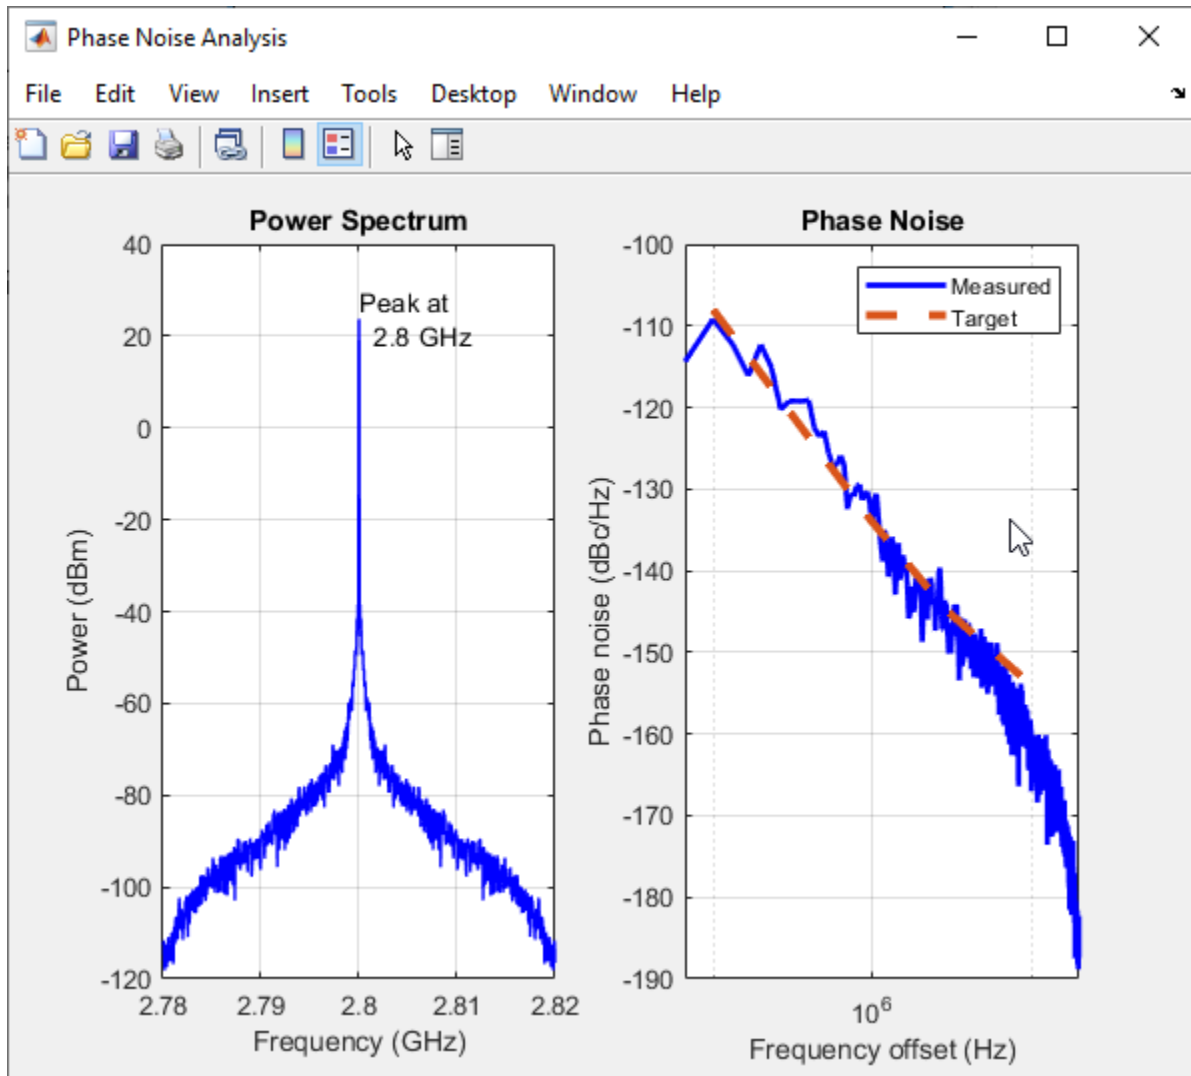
Phase Noise Analysis

File Edit View Insert Tools Desktop Window Help

Power Spectrum

40
20
0
-20
-40
-60
-80
-100
-120

Power (dBm)

Peak at 2.8 GHz

2.78 2.79 2.8 2.81 2.82

Frequency (GHz)

Phase Noise

-100
-110
-120
-130
-140
-150
-160
-170
-180
-190

Phase noise (dBc/Hz)

Measured
Target

$10^6$

Frequency offset (Hz)